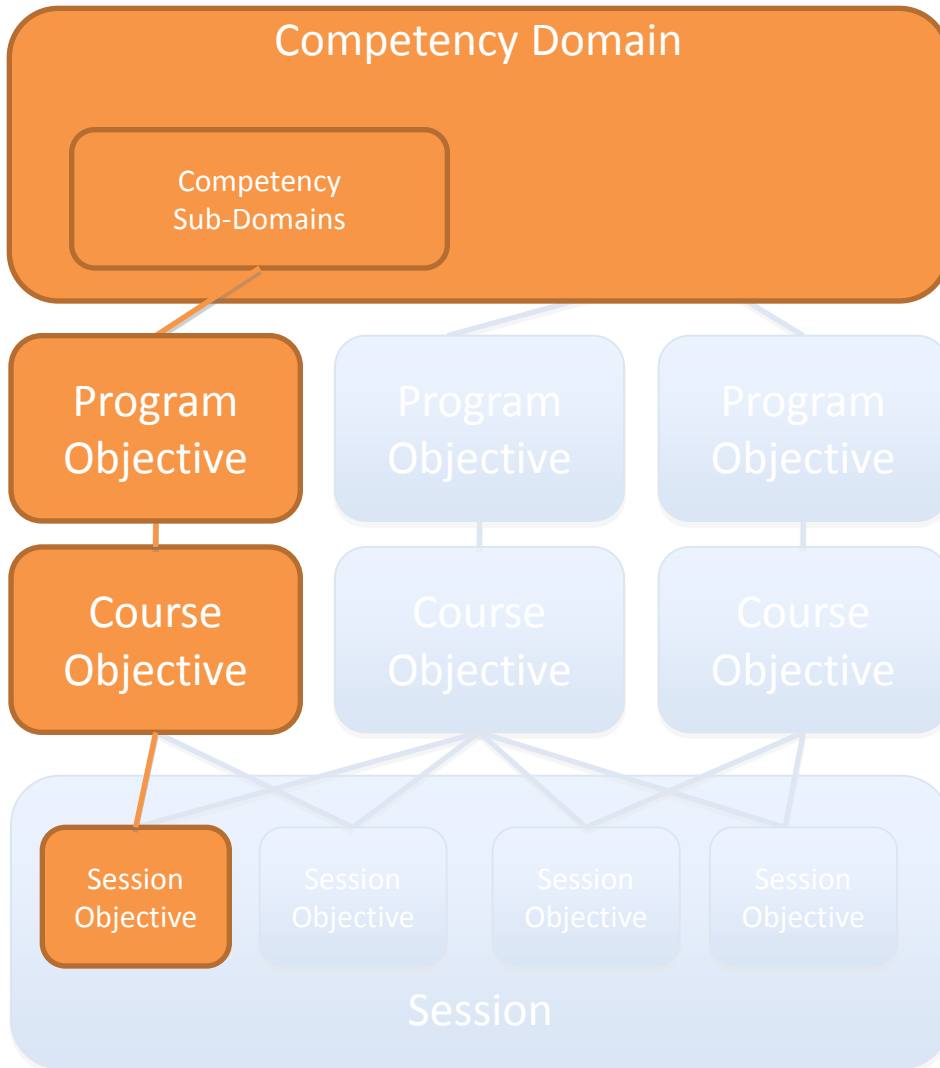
Competency Domain

Competency Sub-Domains

Program Objective

Program Objective

Program Objective

Course Objective

Course Objective

Course Objective

Session Objective

Session Objective

Session Objective

Session Objective

Session